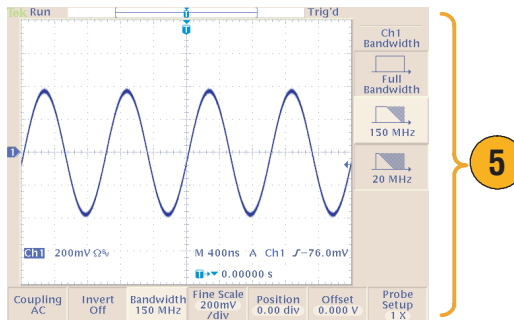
Tek Run

Trig'd

T

1

Ch1 Bandwidth

Full Bandwidth

150 MHz

20 MHz

5

Ch1 200mV Ω∿

M 400ns A Ch1 ∫ −76.0mV

T→▾ 0.00000 s

Coupling AC

Invert Off

Bandwidth 150 MHz

Fine Scale 200mV /div

Position 0.00 div

Offset 0.000 V

Probe Setup 1 X